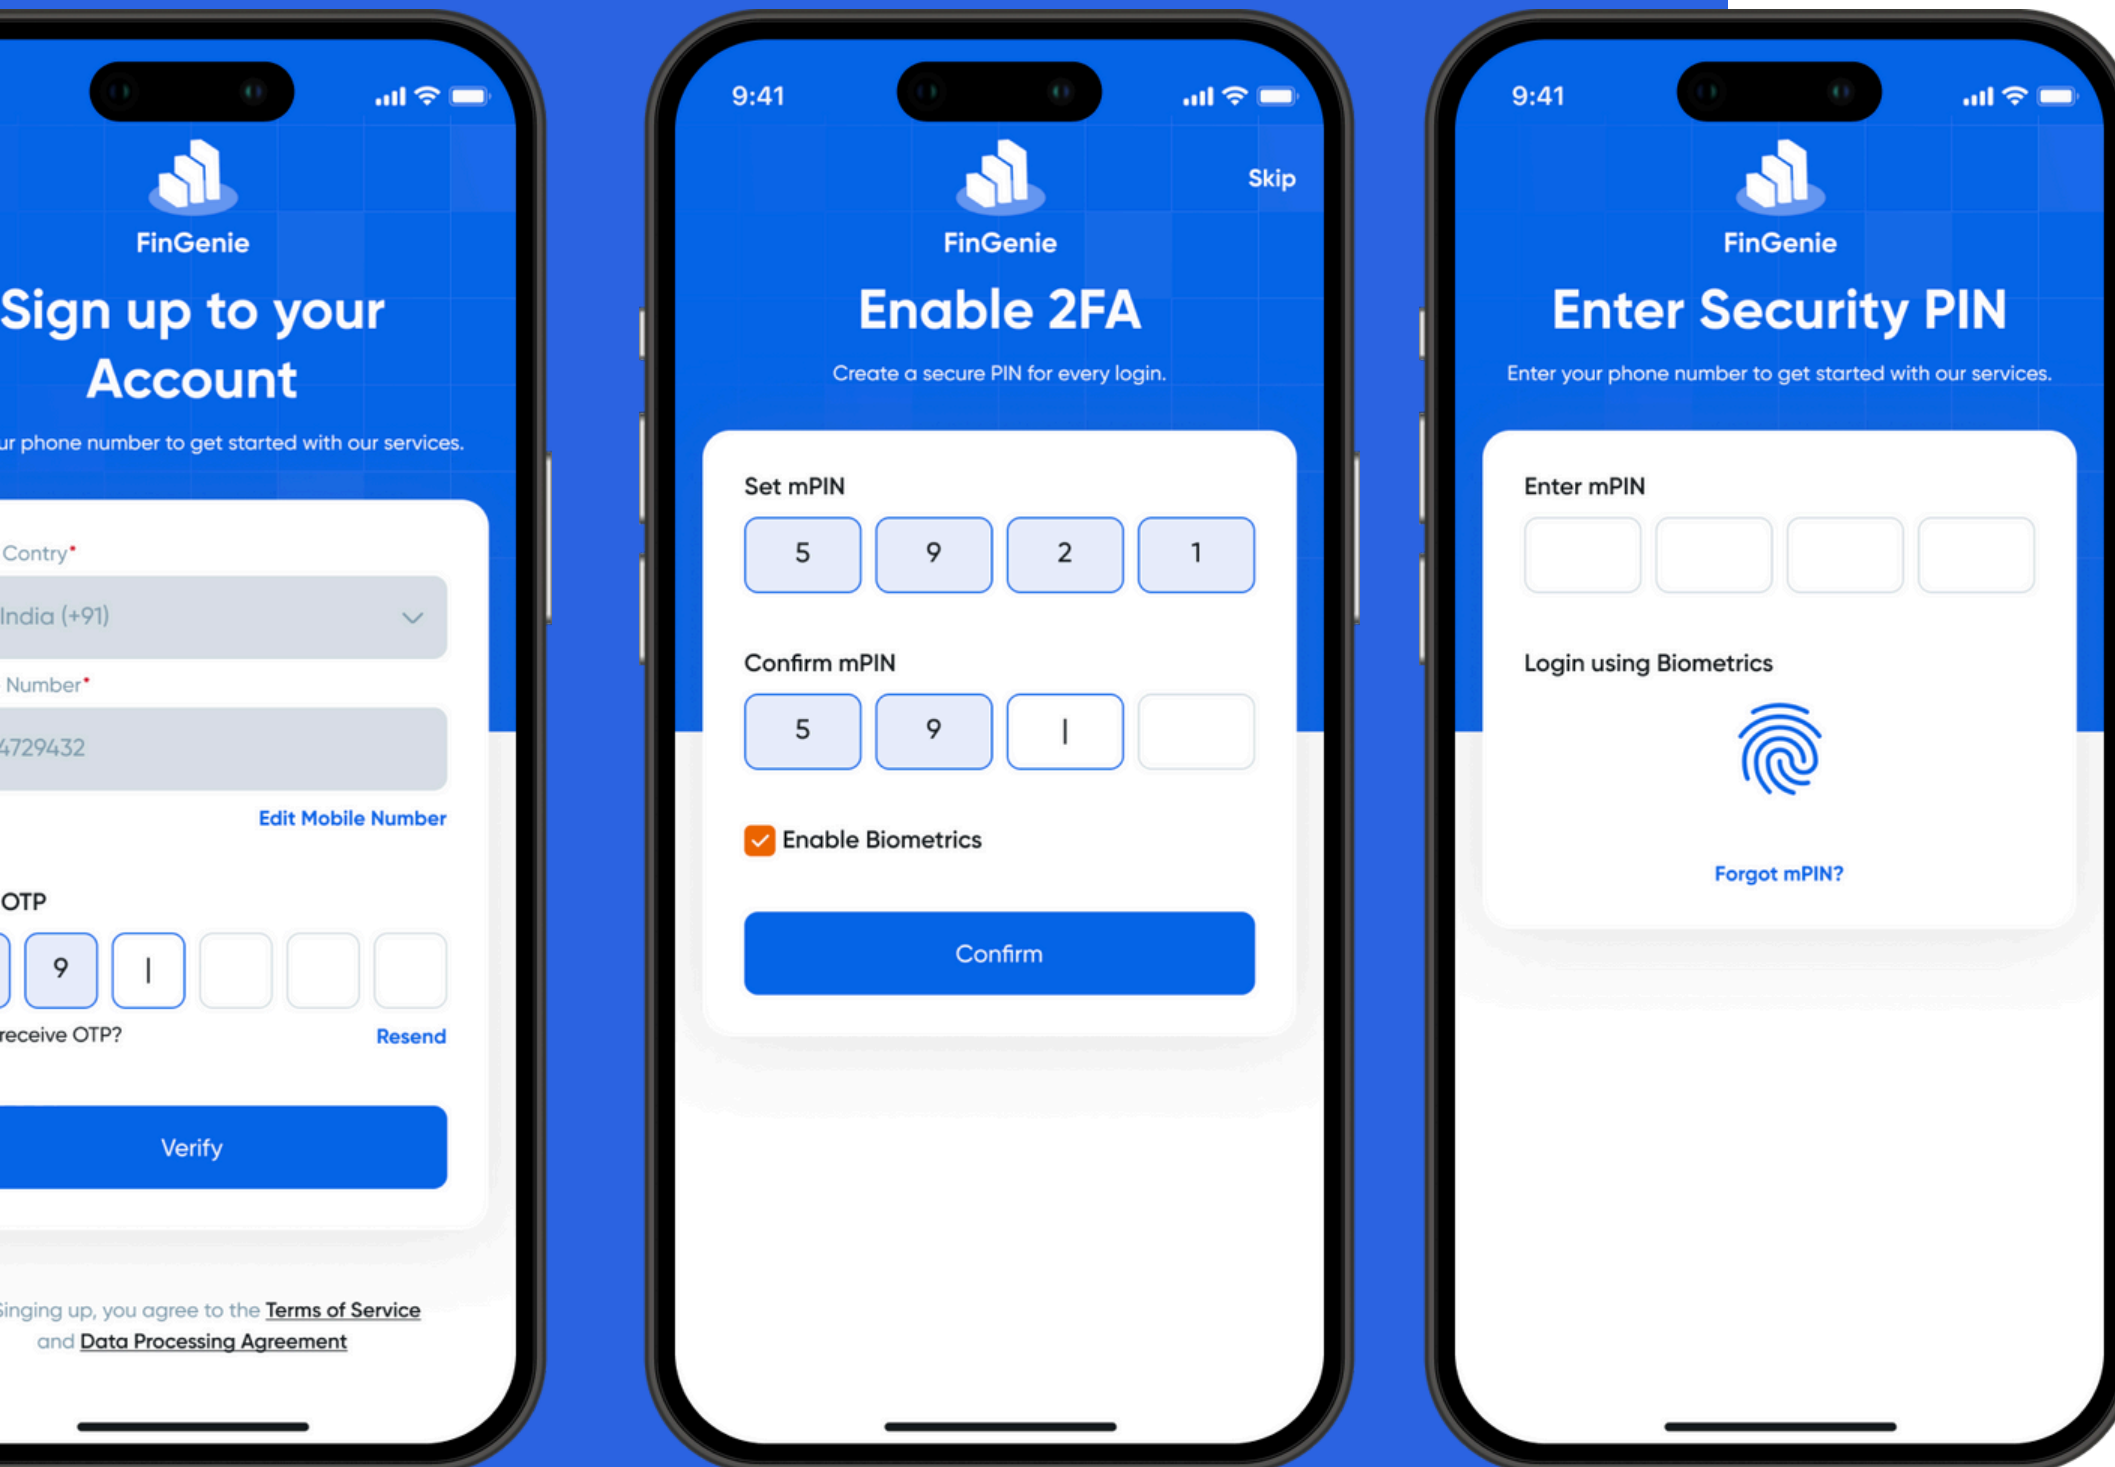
FinGenie

Sign up to your Account

ur phone number to get started with our services.

Contry*

India (+91)

Number*

4729432

Edit Mobile Number

OTP

9

receive OTP?

Resend

Verify

inging up, you agree to the Terms of Service and Data Processing Agreement

9:41

FinGenie

Skip

Enable 2FA

Create a secure PIN for every login.

Set mPIN

5 9 2 1

Confirm mPIN

5 9

Enable Biometrics

Confirm

9:41

FinGenie

Enter Security PIN

Enter your phone number to get started with our services.

Enter mPIN

Login using Biometrics

Forgot mPIN?